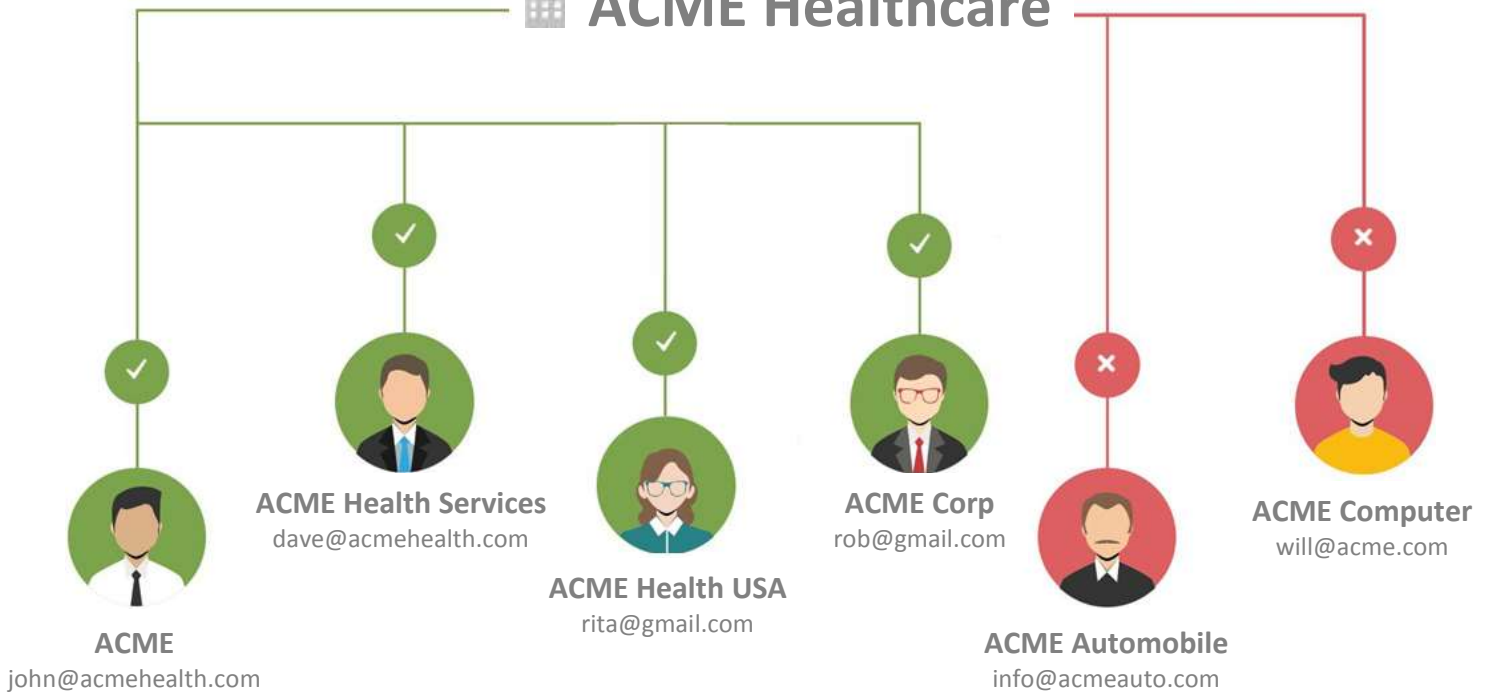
ACME Healthcare

ACME Health Services
dave@acmehealth.com

ACME Corp
rob@gmail.com

ACME Computer
will@acme.com

ACME Health USA
rita@gmail.com

ACME
john@acmehealth.com

ACME Automobile
info@acmeauto.com